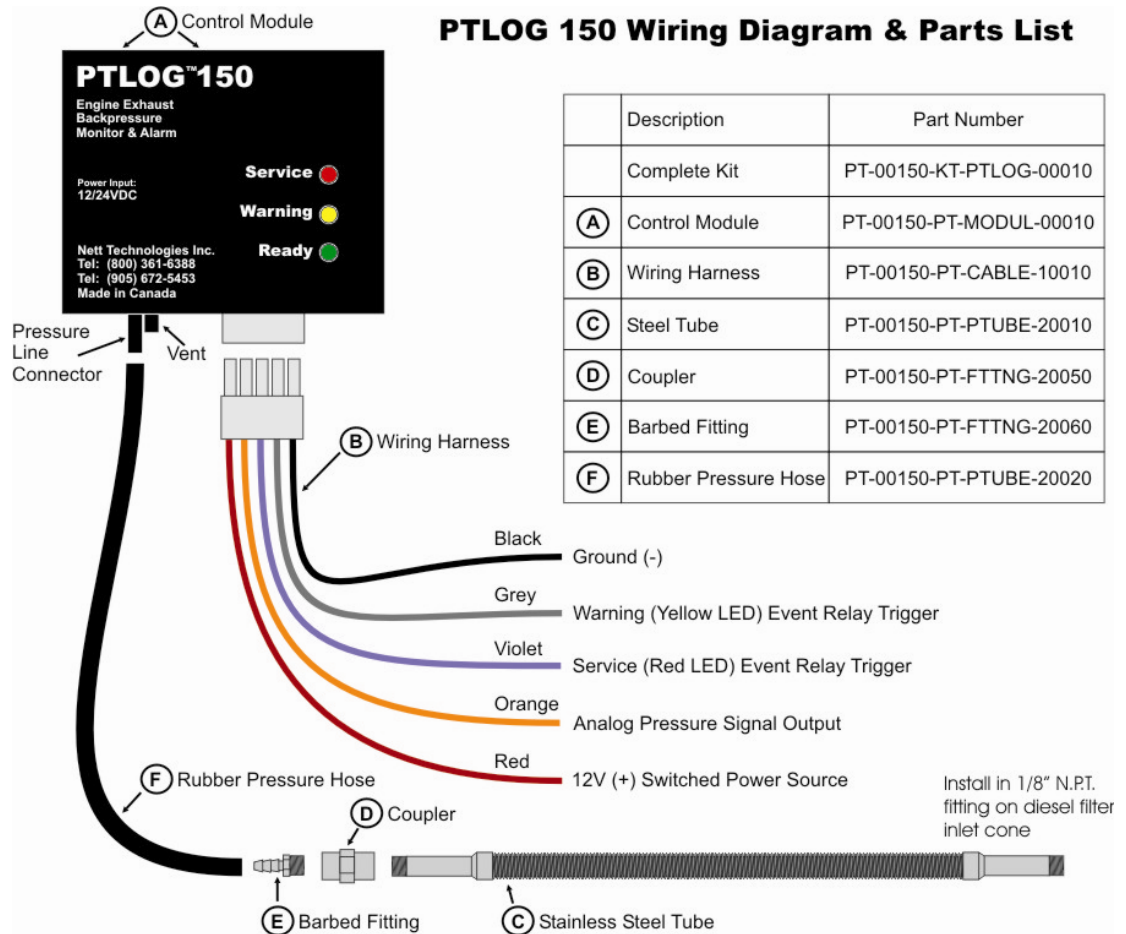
A Control Module

PTLOG™150

Engine Exhaust Backpressure Monitor & Alarm

Power Input: 12/24VDC

Service
Warning
Ready

Nett Technologies Inc.
Tel: (800) 361-6388
Tel: (905) 672-5453
Made in Canada

PTLOG 150 Wiring Diagram & Parts List

| | Description | Part Number |
|---|---|---|
| | Complete Kit | PT-00150-KT-PTLOG-00010 |
| A | Control Module | PT-00150-PT-MODUL-00010 |
| B | Wiring Harness | PT-00150-PT-CABLE-10010 |
| C | Steel Tube | PT-00150-PT-PTUBE-20010 |
| D | Coupler | PT-00150-PT-FTTNG-20050 |
| E | Barbed Fitting | PT-00150-PT-FTTNG-20060 |
| F | Rubber Pressure Hose | PT-00150-PT-PTUBE-20020 |

Pressure Line Connector

Vent

B Wiring Harness

Black
Ground (-)

Grey
Warning (Yellow LED) Event Relay Trigger

Violet
Service (Red LED) Event Relay Trigger

Orange
Analog Pressure Signal Output

Red
12V (+) Switched Power Source

F Rubber Pressure Hose

D Coupler

Install in 1/8" N.P.T. fitting on diesel filter inlet cone

E Barbed Fitting

C Stainless Steel Tube